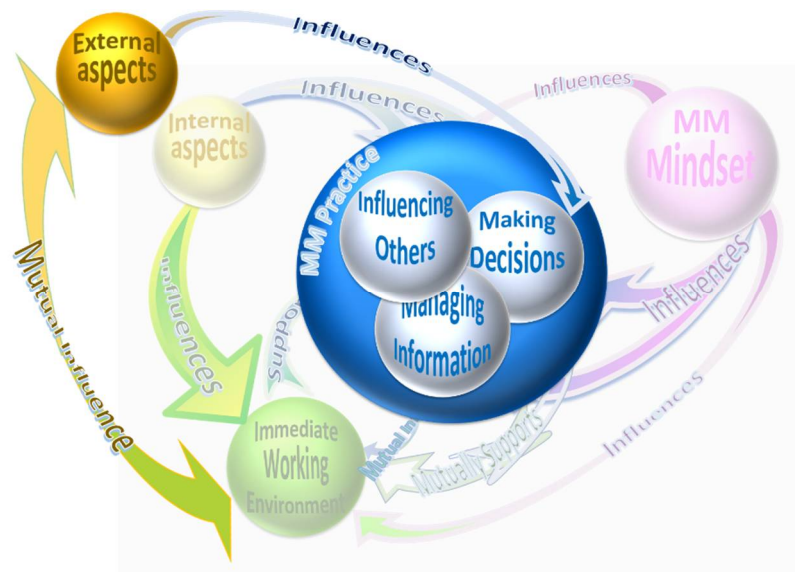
Influences

External aspects

Influences

Influences

Internal aspects

MM Mindset

MM Practice

Influencing Others

Making Decisions

Managing Information

Influences

Mutual influence

Influences

Supports

Influences

Mutually Supports

Mutual In

Influences

Immediate Working Environment